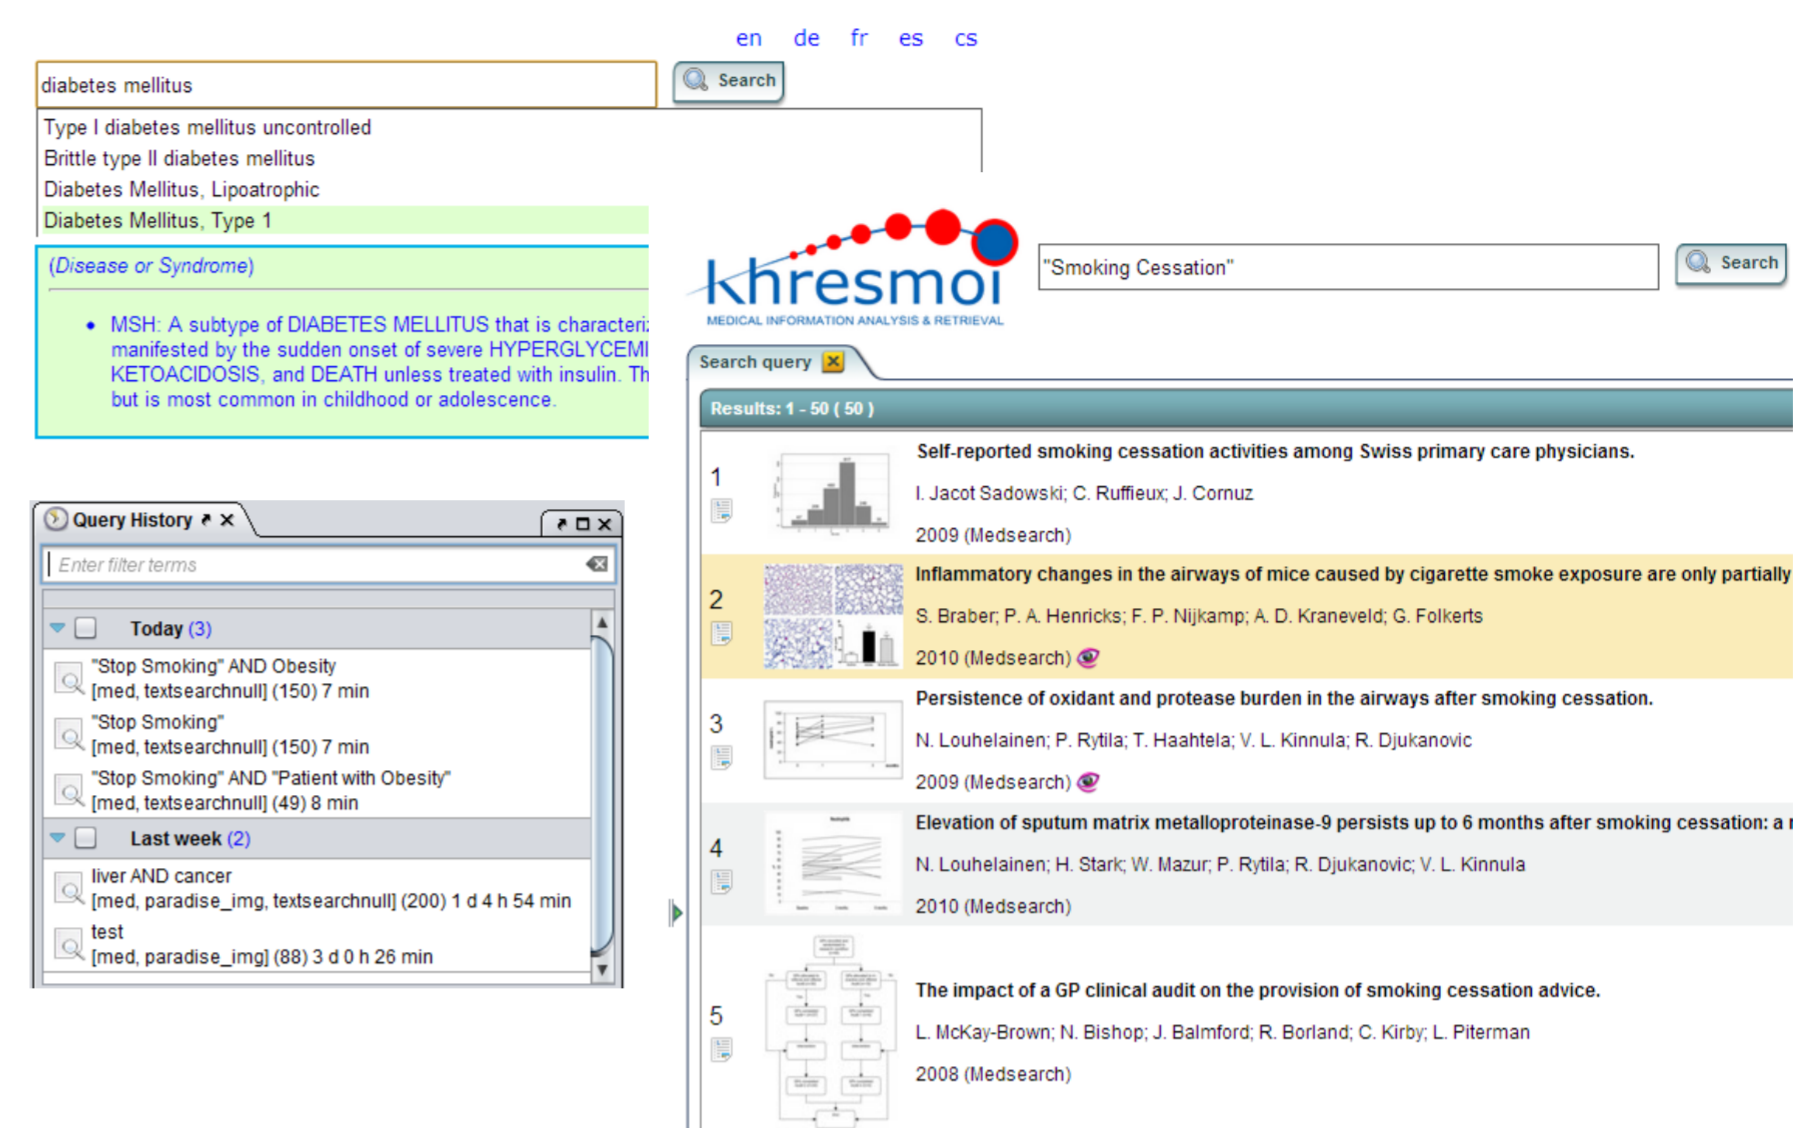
en de fr es cs

diabetes mellitus

Search

Type I diabetes mellitus uncontrolled
Brittle type II diabetes mellitus
Diabetes Mellitus, Lipoatrophic
Diabetes Mellitus, Type 1

(Disease or Syndrome)

• MSH: A subtype of DIABETES MELLITUS that is characteri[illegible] manifested by the sudden onset of severe HYPERGLYCEMI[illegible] KETOACIDOSIS, and DEATH unless treated with insulin. Th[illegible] but is most common in childhood or adolescence.

khresmoi
MEDICAL INFORMATION ANALYSIS & RETRIEVAL

"Smoking Cessation"

Search

Search query

Results: 1 - 50 ( 50 )

1
Self-reported smoking cessation activities among Swiss primary care physicians.
I. Jacot Sadowski; C. Ruffieux; J. Cornuz
2009 (Medsearch)

2
Inflammatory changes in the airways of mice caused by cigarette smoke exposure are only partially
S. Braber; P. A. Henricks; F. P. Nijkamp; A. D. Kraneveld; G. Folkerts
2010 (Medsearch)

3
Persistence of oxidant and protease burden in the airways after smoking cessation.
N. Louhelainen; P. Rytila; T. Haahtela; V. L. Kinnula; R. Djukanovic
2009 (Medsearch)

4
Elevation of sputum matrix metalloproteinase-9 persists up to 6 months after smoking cessation: a
N. Louhelainen; H. Stark; W. Mazur; P. Rytila; R. Djukanovic; V. L. Kinnula
2010 (Medsearch)

5
The impact of a GP clinical audit on the provision of smoking cessation advice.
L. McKay-Brown; N. Bishop; J. Balmford; R. Borland; C. Kirby; L. Piterman
2008 (Medsearch)

Query History

Enter filter terms

Today (3)
"Stop Smoking" AND Obesity
[med, textsearchnull] (150) 7 min
"Stop Smoking"
[med, textsearchnull] (150) 7 min
"Stop Smoking" AND "Patient with Obesity"
[med, textsearchnull] (49) 8 min

Last week (2)
liver AND cancer
[med, paradise_img, textsearchnull] (200) 1 d 4 h 54 min
test
[med, paradise_img] (88) 3 d 0 h 26 min